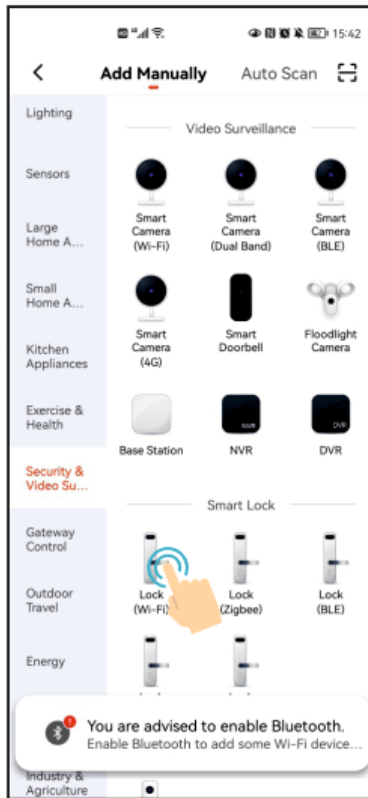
15:42

Add Manually

Auto Scan

Lighting

Sensors

Large Home A...

Small Home A...

Kitchen Appliances

Exercise & Health

Security & Video Su...

Gateway Control

Outdoor Travel

Energy

Industry & Agriculture

Video Surveillance

Smart Camera (Wi-Fi)

Smart Camera (Dual Band)

Smart Camera (BLE)

Smart Camera (4G)

Smart Doorbell

Floodlight Camera

Base Station

NVR

DVR

Smart Lock

Lock (Wi-Fi)

Lock (Zigbee)

Lock (BLE)

You are advised to enable Bluetooth.

Enable Bluetooth to add some Wi-Fi device...